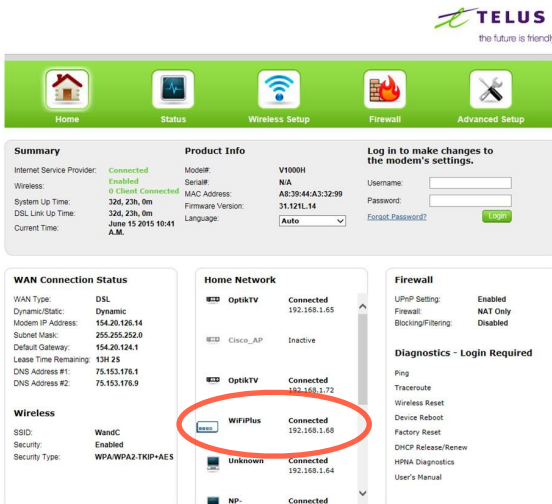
TELUS
the future is friendl

Home Status Wireless Setup Firewall Advanced Setup

Summary

| | |
|---|---|
| Internet Service Provider: | Connected |
| Wireless: | Enabled 0 Client Connected |
| System Up Time: | 32d, 23h, 0m |
| DSL Link Up Time: | 32d, 23h, 0m |
| Current Time: | June 15 2015 10:41 A.M. |

Product Info

| | |
|---|---|
| Model#: | V1000H |
| Serial#: | N/A |
| MAC Address: | A8:39:44:A3:32:99 |
| Firmware Version: | 31.121L.14 |
| Language: | Auto |

Log in to make changes to the modem's settings.

Username:
Password:
Forgot Password?
Login

WAN Connection Status

| | |
|---|---|
| WAN Type: | DSL |
| Dynamic/Static: | Dynamic |
| Modem IP Address: | 154.20.126.14 |
| Subnet Mask: | 255.255.252.0 |
| Default Gateway: | 154.20.124.1 |
| Lease Time Remaining: | 13H 2S |
| DNS Address #1: | 75.153.176.1 |
| DNS Address #2: | 75.153.176.9 |

Wireless

| | |
|---|---|
| SSID: | WandC |
| Security: | Enabled |
| Security Type: | WPA/WPA2-TKIP+AES |

Home Network

| | |
|---|---|
| OptikTV | Connected 192.168.1.65 |
| Cisco_AP | Inactive |
| OptikTV | Connected 192.168.1.72 |
| WiFiPlus | Connected 192.168.1.68 |
| Unknown | Connected 192.168.1.64 |
| NP- | Connected |

Firewall

| | |
|---|---|
| UPnP Setting: | Enabled |
| Firewall: | NAT Only |
| Blocking/Filtering: | Disabled |

Diagnostics - Login Required

Ping
Traceroute
Wireless Reset
Device Reboot
Factory Reset
DHCP Release/Renew
HPNA Diagnostics
User's Manual